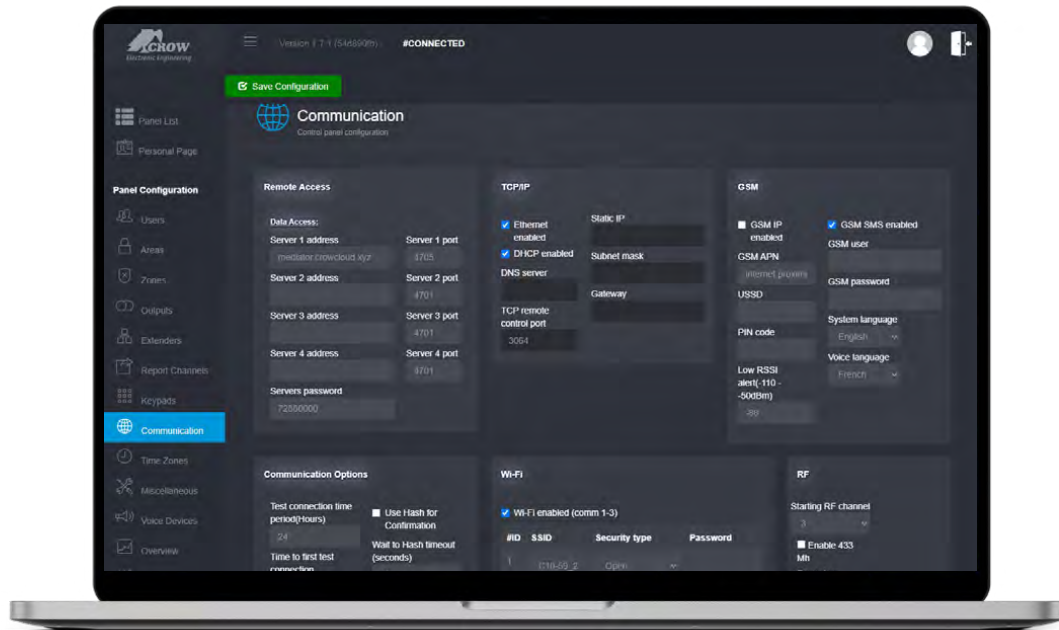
CROW
Electronic Engineering

Version 1.7.1 (54d690ffm)   #CONNECTED

Save Configuration

Panel List
Personal Page

Panel Configuration
Users
Areas
Zones
Outputs
Extenders
Report Channels
Keypads
Communication
Time Zones
Miscellaneous
Voice Devices
Overview

Communication
Control panel configuration

Remote Access

Data Access:
Server 1 address
mediator.crowcloud.xyz
Server 1 port
4705
Server 2 address
Server 2 port
4701
Server 3 address
Server 3 port
4701
Server 4 address
Server 4 port
4701
Servers password
72550000

TCP/IP

Ethernet enabled
DHCP enabled
DNS server
TCP remote control port
3064
Static IP
Subnet mask
Gateway

GSM

GSM IP enabled
GSM APN
internet.proxies
USSD
PIN code
Low RSSI alert(-110 - -50dBm)
-98
GSM SMS enabled
GSM user
GSM password
System language
English
Voice language
French

Communication Options

Test connection time period(Hours)
24
Time to first test connection
Use Hash for Confirmation
Wait to Hash timeout (seconds)

Wi-Fi

Wi-Fi enabled (comm 1-3)
#ID SSID Security type Password
1 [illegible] Open

RF

Starting RF channel
3
Enable 433 Mh